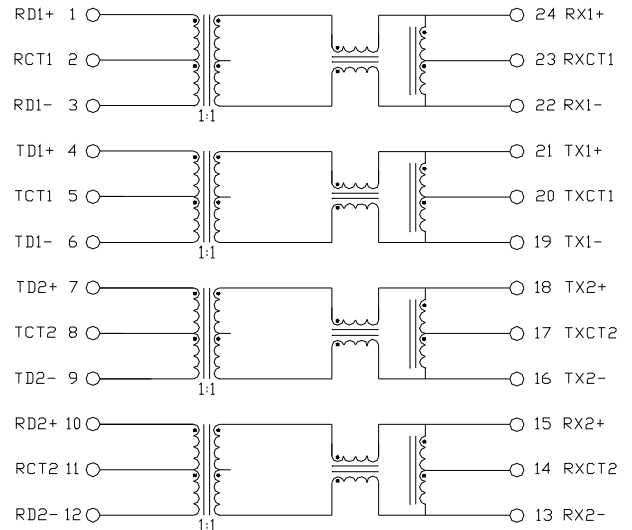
RD1+ 1
RCT1 2
RD1- 3
1:1
24 RX1+
23 RXCT1
22 RX1-

TD1+ 4
TCT1 5
TD1- 6
1:1
21 TX1+
20 TXCT1
19 TX1-

TD2+ 7
TCT2 8
TD2- 9
1:1
18 TX2+
17 TXCT2
16 TX2-

RD2+ 10
RCT2 11
RD2- 12
1:1
15 RX2+
14 RXCT2
13 RX2-